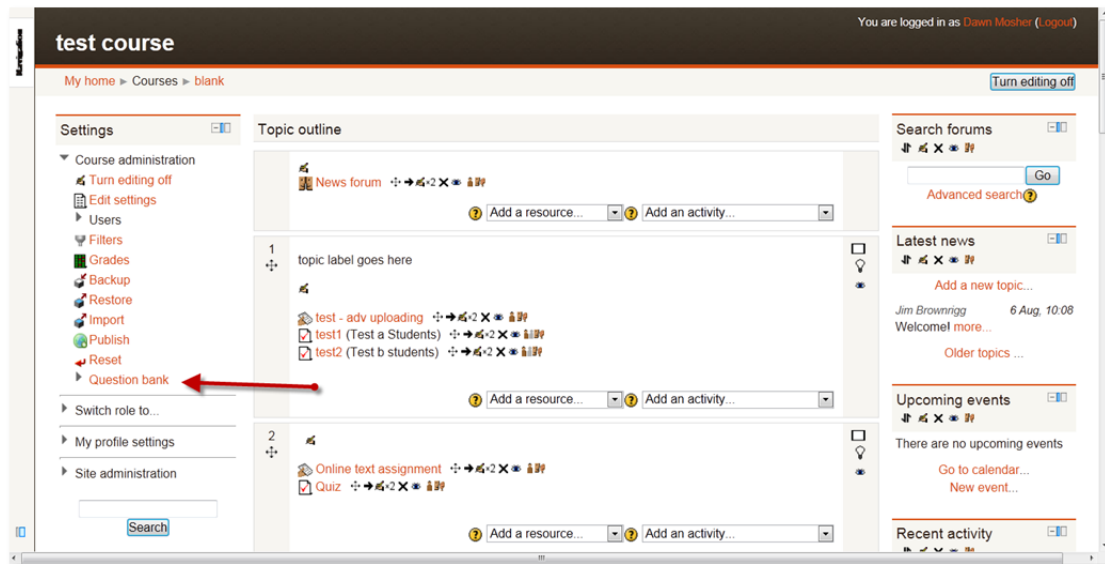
You are logged in as Dawn Mosher (Logout)

test course

My home ► Courses ► blank

Turn editing off

Settings

Course administration
Turn editing off
Edit settings
Users
Filters
Grades
Backup
Restore
Import
Publish
Reset
Question bank

Switch role to...

My profile settings

Site administration

Search

Topic outline

News forum

Add a resource... Add an activity...

1

topic label goes here

test - adv uploading
test1 (Test a Students)
test2 (Test b students)

Add a resource... Add an activity...

2

Online text assignment
Quiz

Add a resource... Add an activity...

Search forums

Go

Advanced search

Latest news

Add a new topic...

Jim Brownrigg 6 Aug, 10:08
Welcome! more...

Older topics ...

Upcoming events

There are no upcoming events

Go to calendar...
New event...

Recent activity